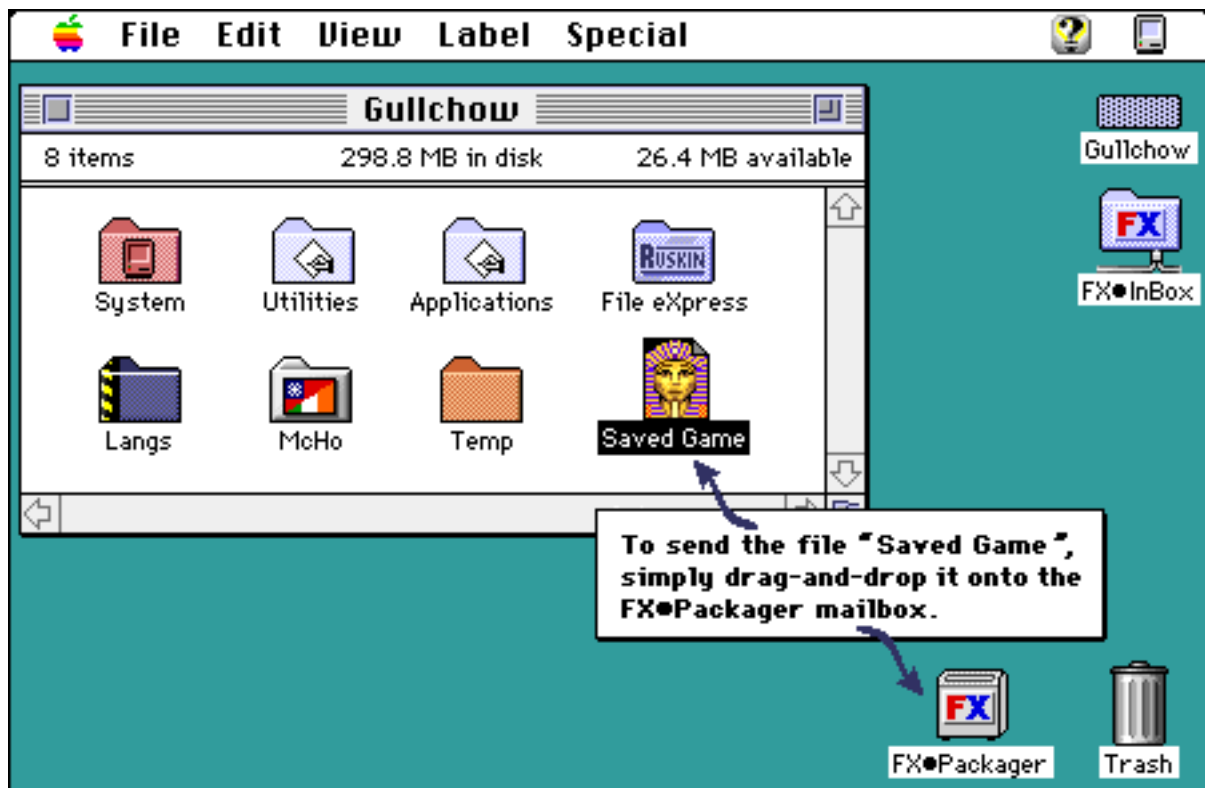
File Edit View Label Special

Gullchow

8 items 298.8 MB in disk 26.4 MB available

RUSKIN

System Utilities Applications File eXpress

Langs McHo Temp Saved Game

To send the file "Saved Game", simply drag-and-drop it onto the FX●Packager mailbox.

Gullchow

FX

FX●InBox

FX

FX●Packager

Trash